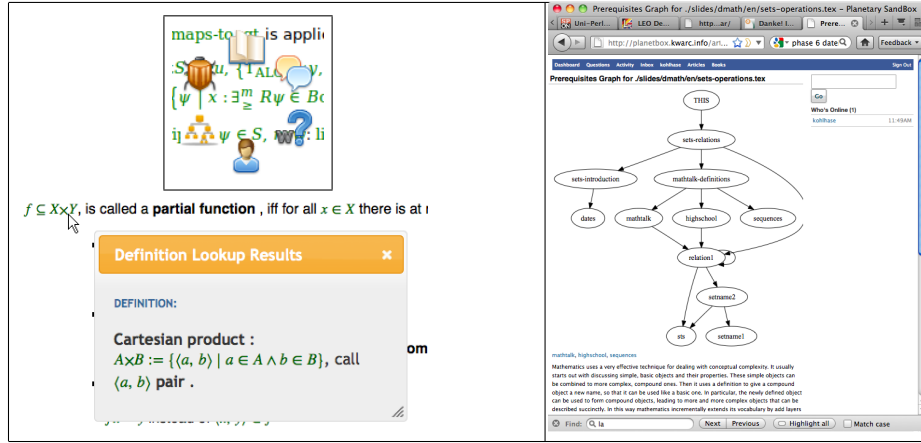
maps-to at is applic
$S$ ... $\{T_{ALG}$ ... $y$,
$\{\psi \mid x : \exists^m R\psi \in B$
ij ... $\psi \in S$, ... li

$f \subseteq X \times Y$, is called a **partial function** , iff for all $x \in X$ there is at

Definition Lookup Results ×

DEFINITION:

Cartesian product :
$A \times B := \{\langle a, b\rangle \mid a \in A \wedge b \in B\}$, call $\langle a, b\rangle$ pair .

om

Prerequisites Graph for ./slides/dmath/en/sets-operations.tex - Planetary SandBox

Uni-Perl... | LEO De... | http...ar/ | Danke! I... | Prere...

http://planetbox.kwarc.info/art... | phase 6 date | Feedback

Dashboard Questions Activity Inbox kohlhase Articles Books Sign Out

Prerequisites Graph for ./slides/dmath/en/sets-operations.tex

Go

Who's Online (1)

kohlhase 11:49AM

THIS
sets-relations
sets-introduction
mathtalk-definitions
dates
mathtalk
highschool
sequences
relation1
setname2
sts
setname1

mathtalk, highschool, sequences

Mathematics uses a very effective technique for dealing with conceptual complexity. It usually starts out with discussing simple, basic objects and their properties. These simple objects can be combined to more complex, compound ones. Then it uses a definition to give a compound object a new name, so that it can be used like a basic one. In particular, the newly defined object can be used to form compound objects, leading to more and more complex objects that can be described succinctly. In this way mathematics incrementally extends its vocabulary by add layers

Find: la | Next | Previous | Highlight all | Match case